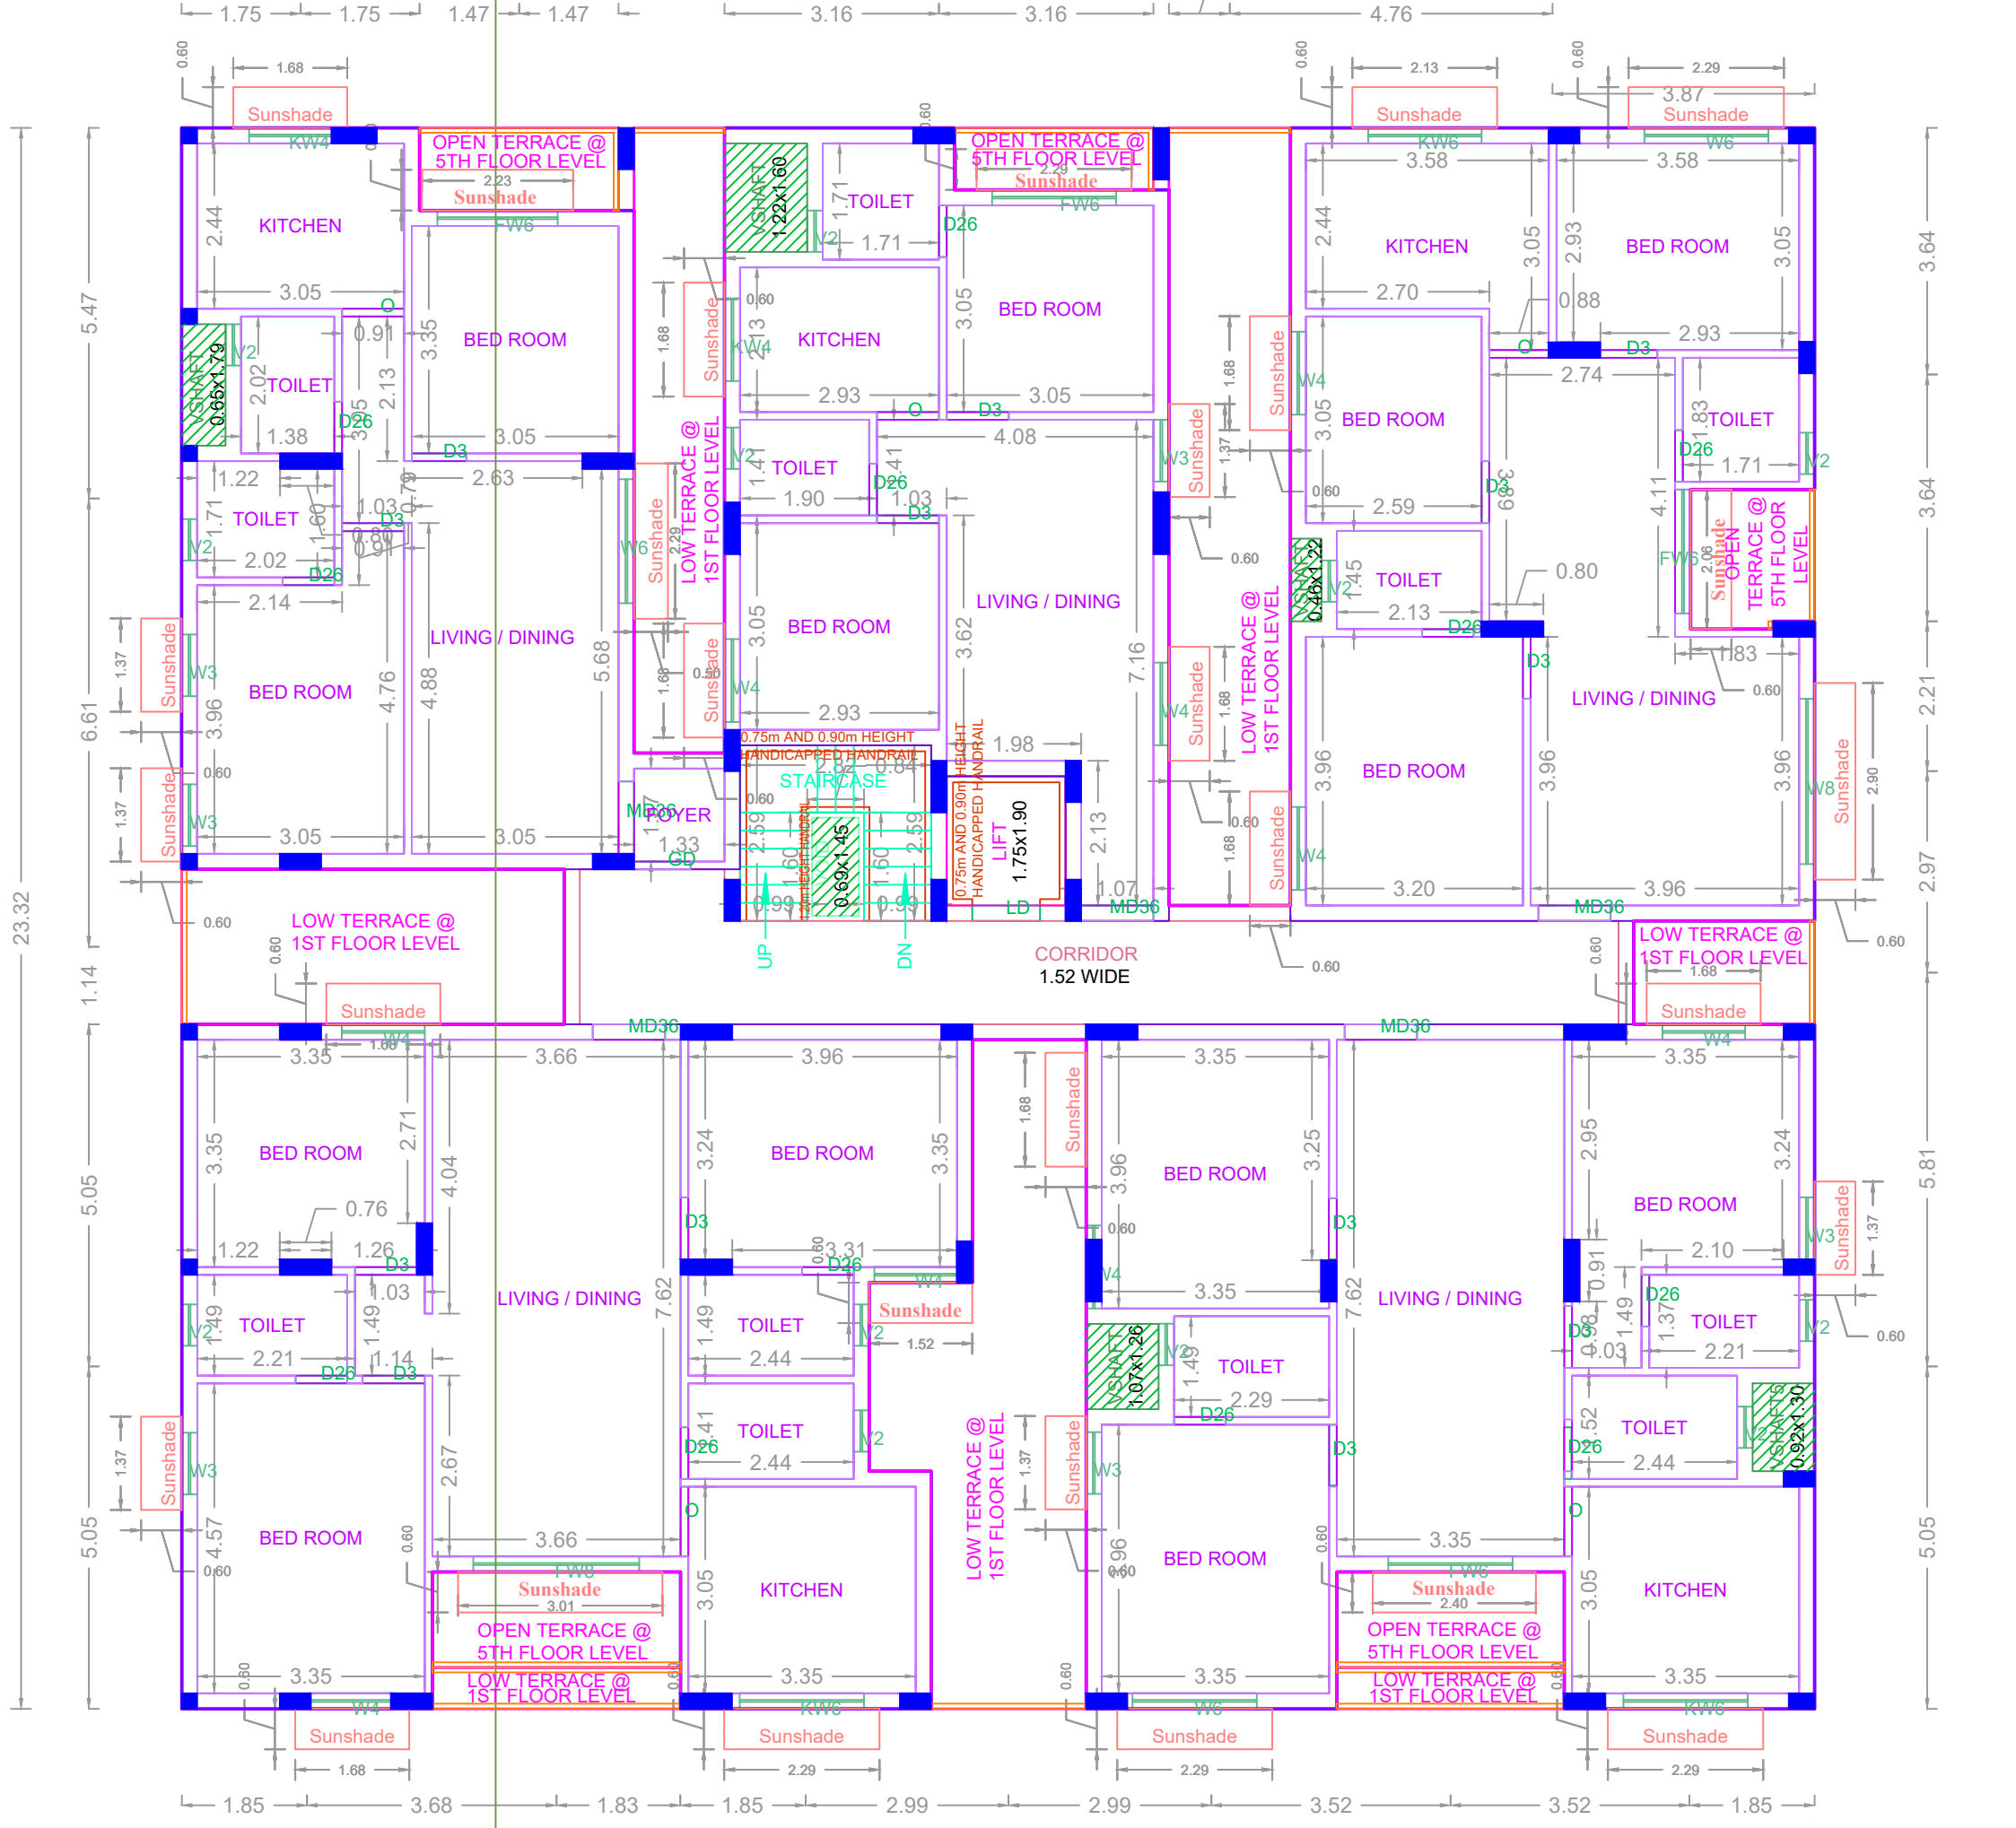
1.75 1.75 1.47 1.47 3.16 3.16 4.76

Sunshade
KW4
OPEN TERRACE @ 5TH FLOOR LEVEL
Sunshade
W6
KITCHEN
3.05
BED ROOM
3.05
VSHAFT 0.65x1.79
TOILET
1.38
D26
D3
TOILET
2.02
D26
BED ROOM
3.05
LIVING / DINING
3.05
Sunshade
W3
Sunshade
W3

VSHAFT 1.22x1.60
TOILET
1.71
OPEN TERRACE @ 5TH FLOOR LEVEL
Sunshade
FW6
D26
KITCHEN
2.93
BED ROOM
3.05
D3
TOILET
1.90
D26
D3
4.08
BED ROOM
2.93
LIVING / DINING
LOW TERRACE @ 1ST FLOOR LEVEL
Sunshade
0.75m AND 0.90m HEIGHT HANDICAPPED HANDRAIL
STAIRCASE
FOYER
MD36
GD
0.69x1.45
UP
DN
0.75m AND 0.90m HEIGHT HANDICAPPED HANDRAIL
LIFT 1.75x1.90
LD
1.98
MD36

Sunshade
KW6
KITCHEN
2.70
Sunshade
W6
BED ROOM
2.93
D3
BED ROOM
2.59
TOILET
1.71
D26
0.40x1.22
TOILET
2.13
D26
OPEN TERRACE @ 5TH FLOOR LEVEL
Sunshade
FW6
LOW TERRACE @ 1ST FLOOR LEVEL
BED ROOM
3.20
LIVING / DINING
3.96
MD36
W8
Sunshade

LOW TERRACE @ 1ST FLOOR LEVEL
Sunshade
CORRIDOR
1.52 WIDE
LOW TERRACE @ 1ST FLOOR LEVEL
Sunshade

MD36
MD36
BED ROOM
3.35
LIVING / DINING
3.66
BED ROOM
3.96
TOILET
2.21
D26
D3
TOILET
2.44
D26
Sunshade
1.52
TOILET
2.44
D26
BED ROOM
3.35
KITCHEN
3.35
OPEN TERRACE @ 5TH FLOOR LEVEL
Sunshade
FW6
LOW TERRACE @ 1ST FLOOR LEVEL
LOW TERRACE @ 1ST FLOOR LEVEL
BED ROOM
3.35
VSHAFT 1.07x1.26
TOILET
2.29
D26
BED ROOM
3.35
LIVING / DINING
3.35
OPEN TERRACE @ 5TH FLOOR LEVEL
Sunshade
FW6
LOW TERRACE @ 1ST FLOOR LEVEL
BED ROOM
2.10
TOILET
2.21
D26
TOILET
2.44
D26
VSHAFT 0.92x1.30
KITCHEN
3.35
Sunshade
KW6
Sunshade
W6
Sunshade
KW6
Sunshade
W4

1.85 3.68 1.83 1.85 2.99 2.99 3.52 3.52 1.85
23.32 5.47 6.61 1.14 5.05 5.05
3.64 3.64 2.21 2.97 5.81 5.05